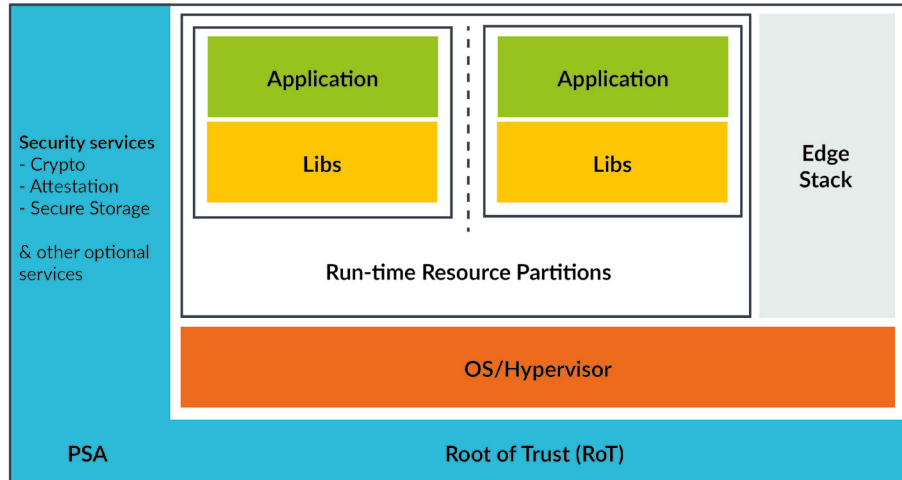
Security services
- Crypto
- Attestation
- Secure Storage

& other optional services

Application

Libs

Application

Libs

Edge Stack

Run-time Resource Partitions

OS/Hypervisor

PSA

Root of Trust (RoT)